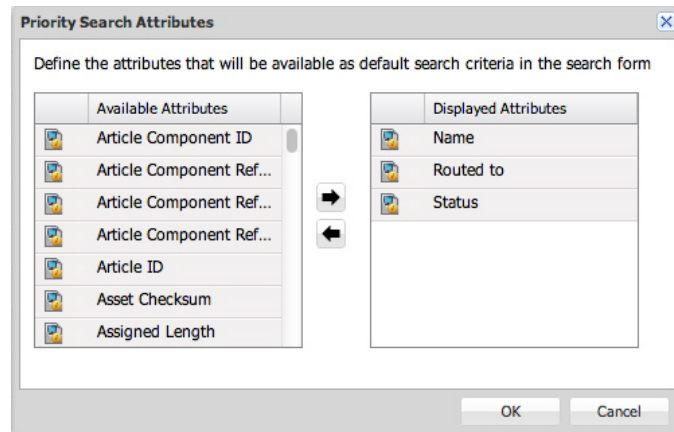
Priority Search Attributes

Define the attributes that will be available as default search criteria in the search form

| | Available Attributes |
|---|---|
| | Article Component ID |
| | Article Component Ref... |
| | Article Component Ref... |
| | Article Component Ref... |
| | Article ID |
| | Asset Checksum |
| | Assigned Length |

| | Displayed Attributes |
|---|---|
| | Name |
| | Routed to |
| | Status |

OK Cancel